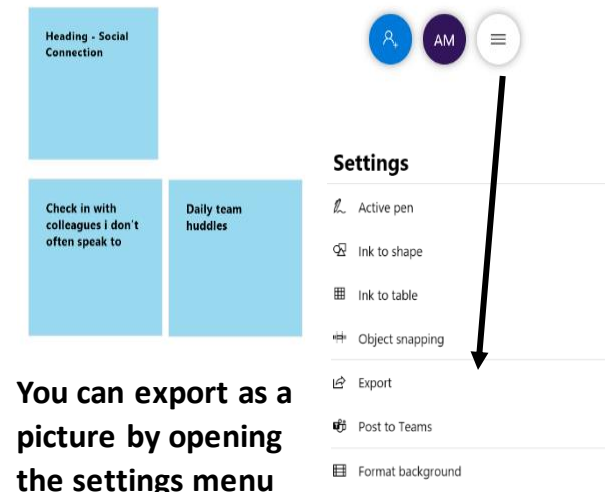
Heading - Social Connection

Check in with colleagues i don't often speak to

Daily team huddles

AM

Settings

Active pen

Ink to shape

Ink to table

Object snapping

Export

Post to Teams

Format background

You can export as a picture by opening the settings menu